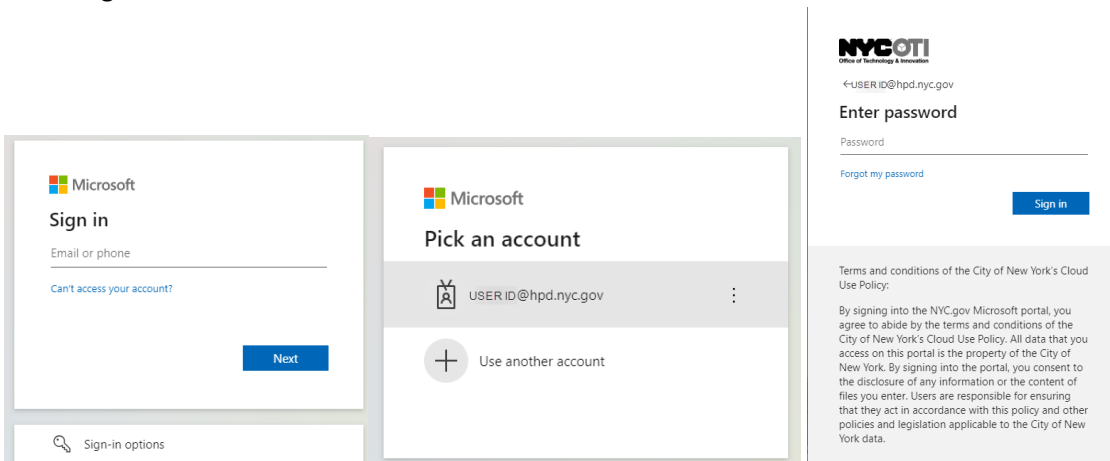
Microsoft
Sign in
Email or phone
Can't access your account?
Next
Sign-in options

Microsoft
Pick an account
USER ID@hpd.nyc.gov
Use another account

NYC OTI
Office of Technology & Innovation
←USER ID@hpd.nyc.gov
Enter password
Password
Forgot my password
Sign in

Terms and conditions of the City of New York's Cloud Use Policy:

By signing into the NYC.gov Microsoft portal, you agree to abide by the terms and conditions of the City of New York's Cloud Use Policy. All data that you access on this portal is the property of the City of New York. By signing into the portal, you consent to the disclosure of any information or the content of files you enter. Users are responsible for ensuring that they act in accordance with this policy and other policies and legislation applicable to the City of New York data.